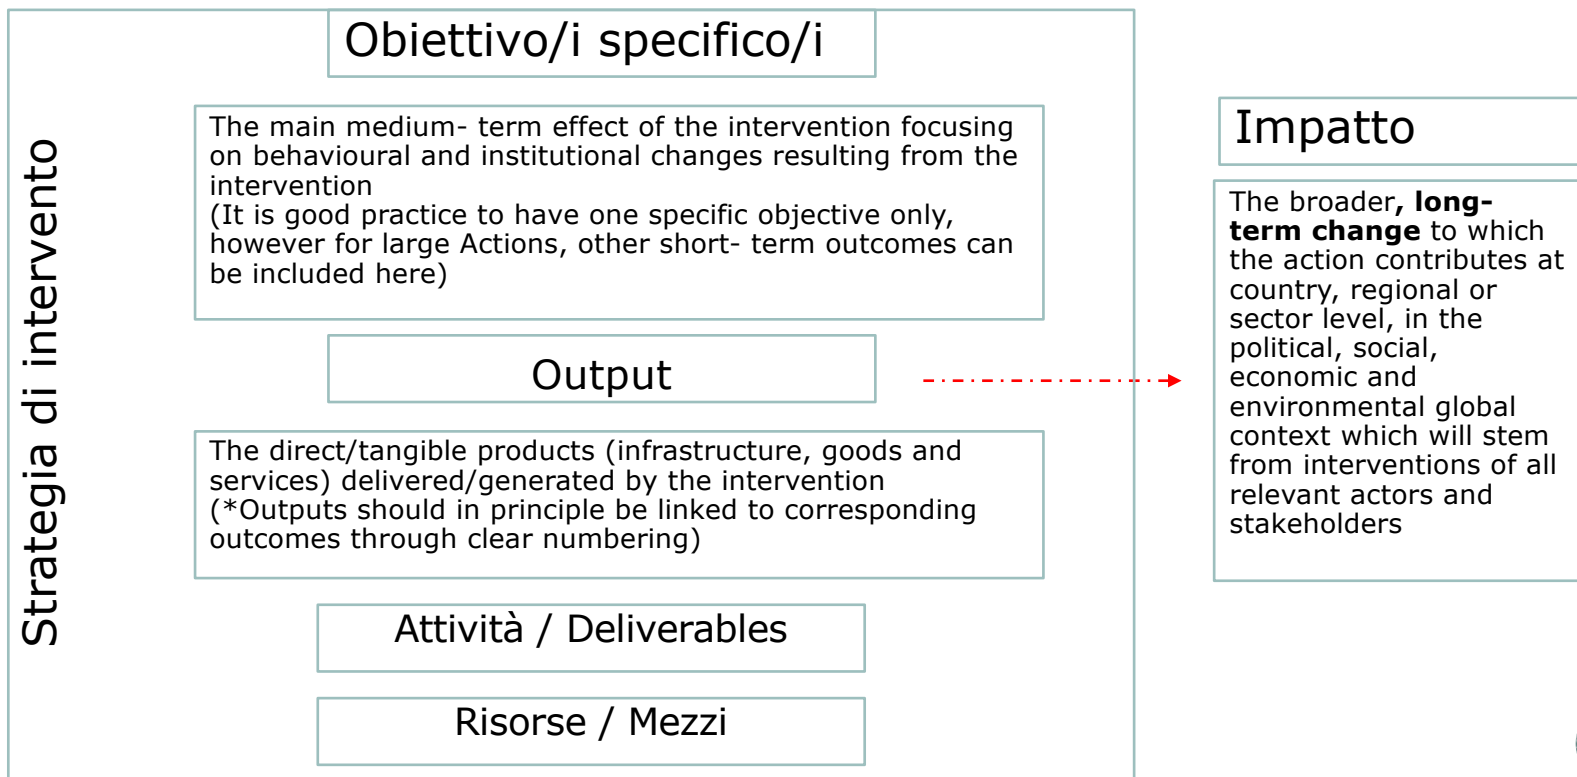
Strategia di intervento

Obiettivo/i specifico/i

The main medium- term effect of the intervention focusing on behavioural and institutional changes resulting from the intervention
(It is good practice to have one specific objective only, however for large Actions, other short- term outcomes can be included here)

Output

The direct/tangible products (infrastructure, goods and services) delivered/generated by the intervention
(*Outputs should in principle be linked to corresponding outcomes through clear numbering)

Attività / Deliverables

Risorse / Mezzi

Impatto

The broader, **long-term change** to which the action contributes at country, regional or sector level, in the political, social, economic and environmental global context which will stem from interventions of all relevant actors and stakeholders